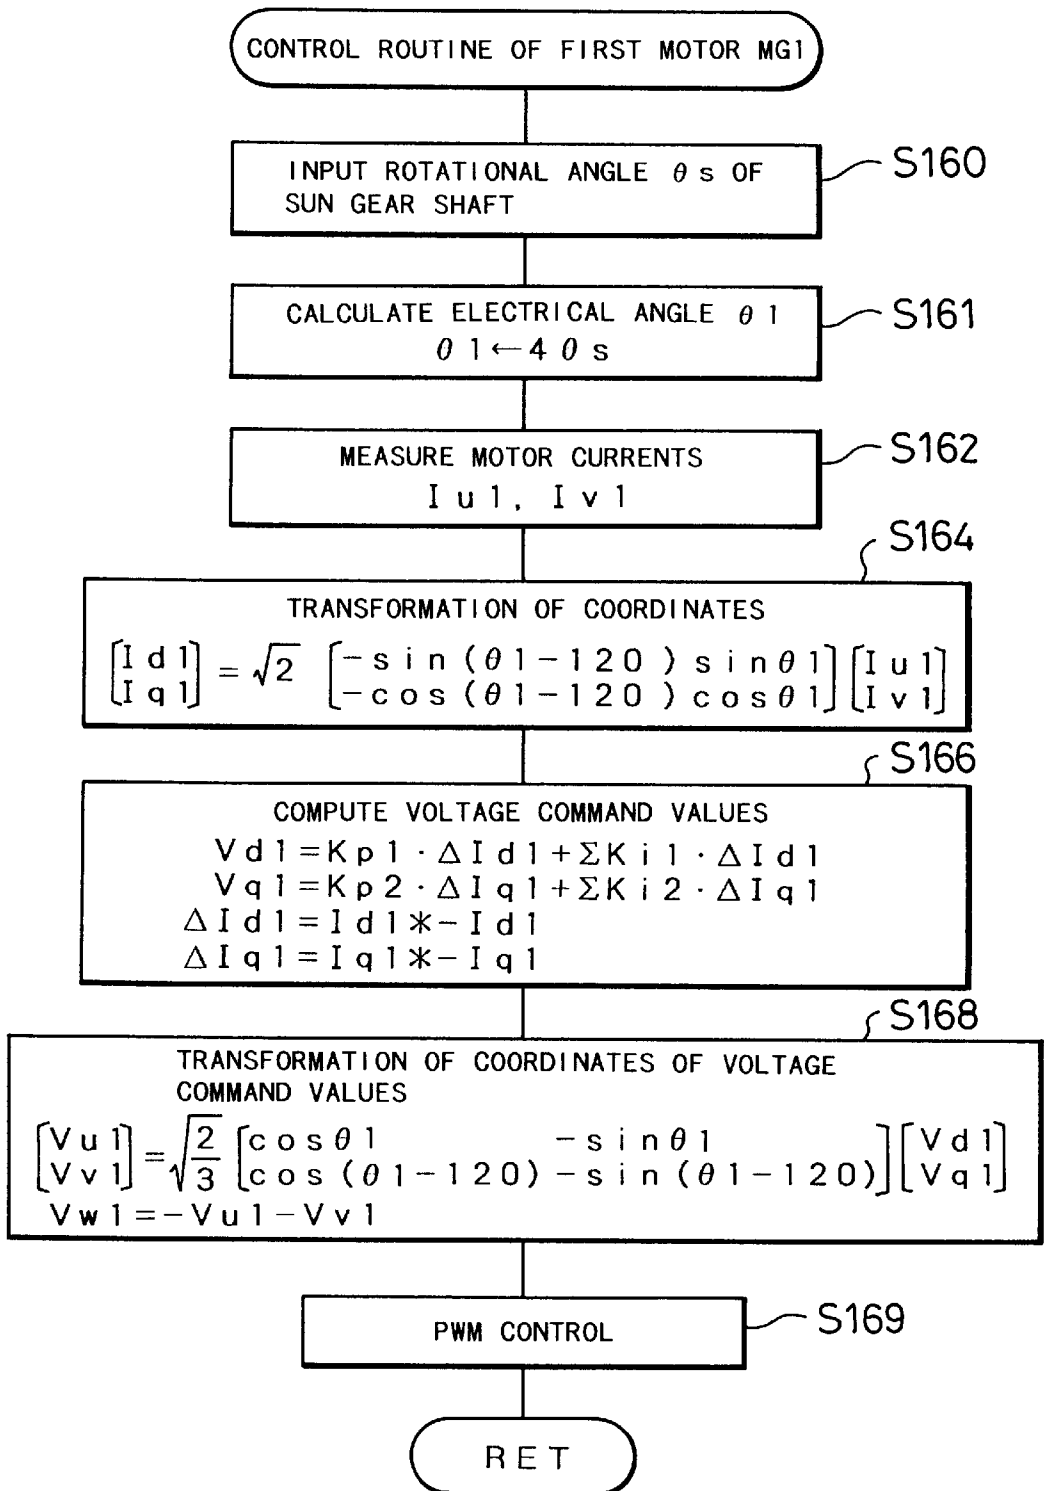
CONTROL ROUTINE OF FIRST MOTOR MG1

INPUT ROTATIONAL ANGLE $\theta s$ OF SUN GEAR SHAFT

S160

CALCULATE ELECTRICAL ANGLE $\theta 1$
$\theta 1 \leftarrow 4\theta s$

S161

MEASURE MOTOR CURRENTS
Iu1, Iv1

S162

S164

TRANSFORMATION OF COORDINATES
$\begin{bmatrix} Id1 \\ Iq1 \end{bmatrix} = \sqrt{2} \begin{bmatrix} -\sin(\theta 1-120) & \sin\theta 1 \\ -\cos(\theta 1-120) & \cos\theta 1 \end{bmatrix} \begin{bmatrix} Iu1 \\ Iv1 \end{bmatrix}$

S166

COMPUTE VOLTAGE COMMAND VALUES
$Vd1 = Kp1 \cdot \Delta Id1 + \Sigma Ki1 \cdot \Delta Id1$
$Vq1 = Kp2 \cdot \Delta Iq1 + \Sigma Ki2 \cdot \Delta Iq1$
$\Delta Id1 = Id1* - Id1$
$\Delta Iq1 = Iq1* - Iq1$

S168

TRANSFORMATION OF COORDINATES OF VOLTAGE COMMAND VALUES
$\begin{bmatrix} Vu1 \\ Vv1 \end{bmatrix} = \sqrt{\frac{2}{3}} \begin{bmatrix} \cos\theta 1 & -\sin\theta 1 \\ \cos(\theta 1-120) & -\sin(\theta 1-120) \end{bmatrix} \begin{bmatrix} Vd1 \\ Vq1 \end{bmatrix}$
$Vw1 = -Vu1 - Vv1$

PWM CONTROL

S169

RET